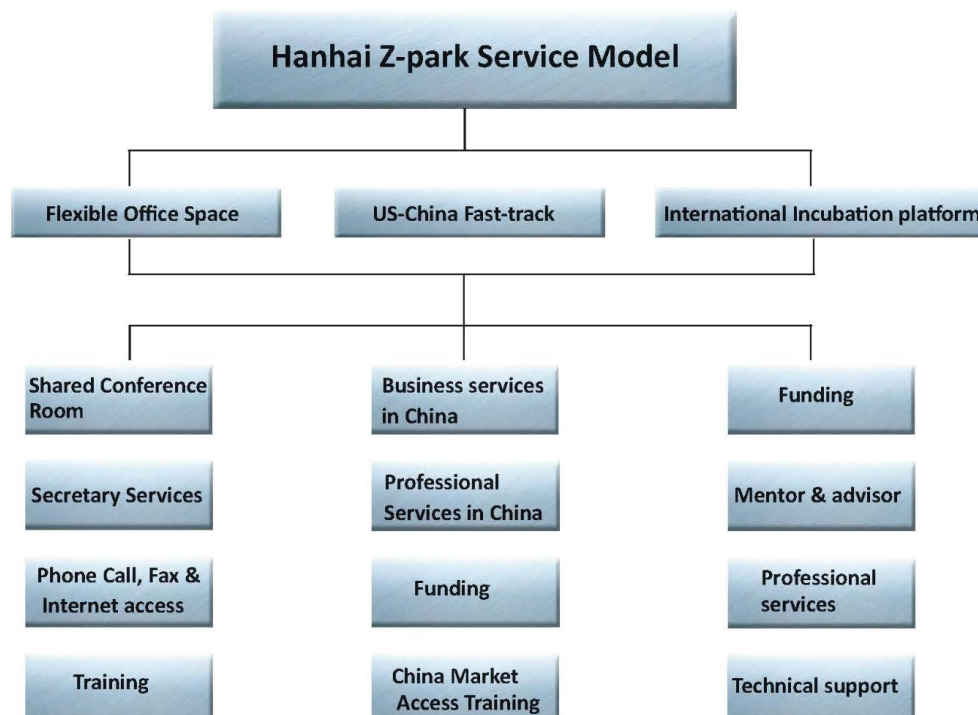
Hanhai Z-park Service Model

Flexible Office Space

US-China Fast-track

International Incubation platform

Shared Conference Room

Secretary Services

Phone Call, Fax & Internet access

Training

Business services in China

Professional Services in China

Funding

China Market Access Training

Funding

Mentor & advisor

Professional services

Technical support